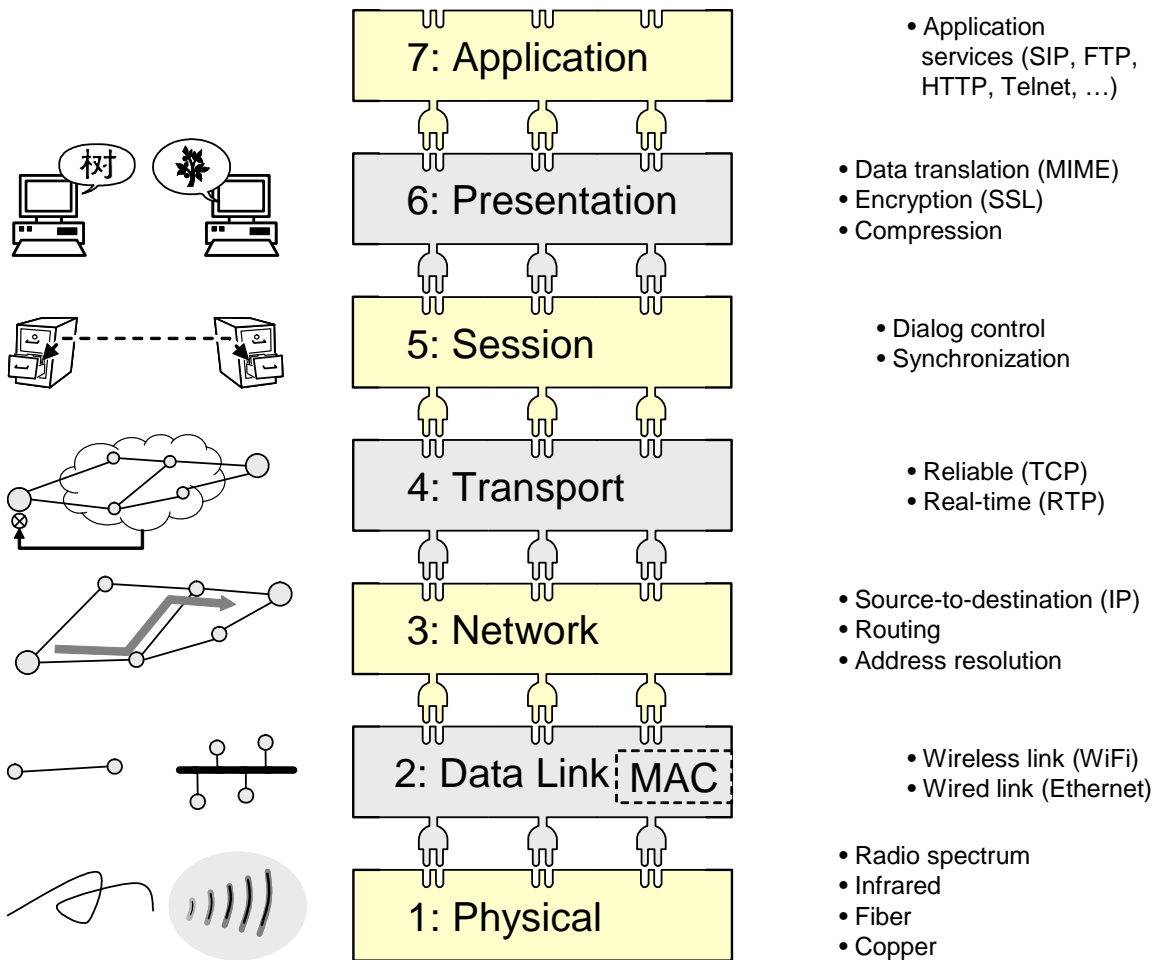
7: Application

• Application services (SIP, FTP, HTTP, Telnet, …)

树

6: Presentation

• Data translation (MIME)
• Encryption (SSL)
• Compression

5: Session

• Dialog control
• Synchronization

4: Transport

• Reliable (TCP)
• Real-time (RTP)

3: Network

• Source-to-destination (IP)
• Routing
• Address resolution

2: Data Link MAC

• Wireless link (WiFi)
• Wired link (Ethernet)

1: Physical

• Radio spectrum
• Infrared
• Fiber
• Copper